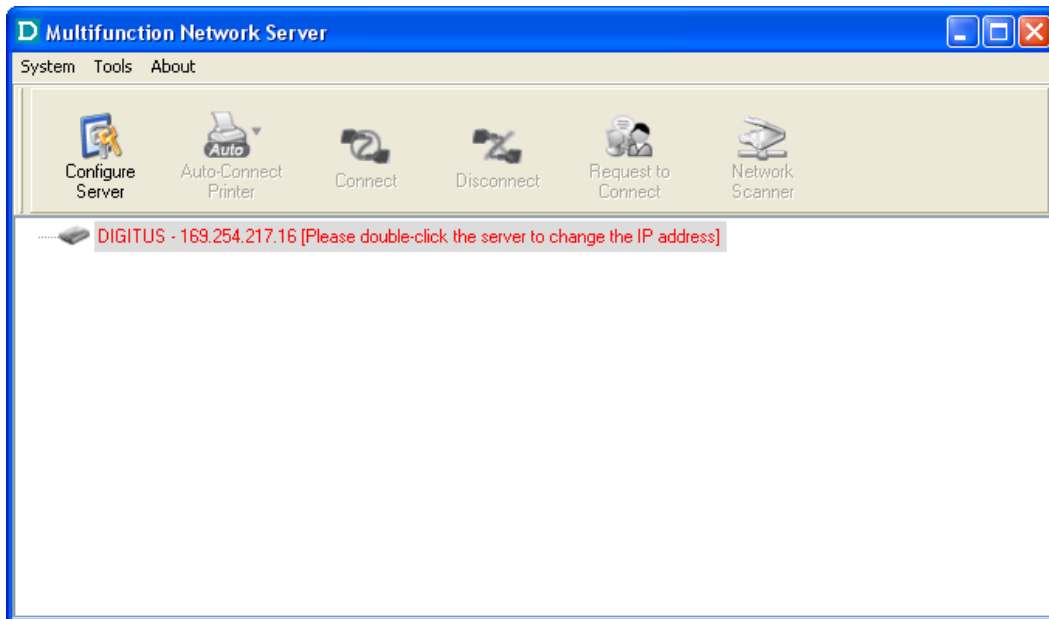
D Multifunction Network Server

System Tools About

Configure Server

Auto

Auto-Connect Printer

Connect

Disconnect

Request to Connect

Network Scanner

DIGITUS - 169.254.217.16 [Please double-click the server to change the IP address]